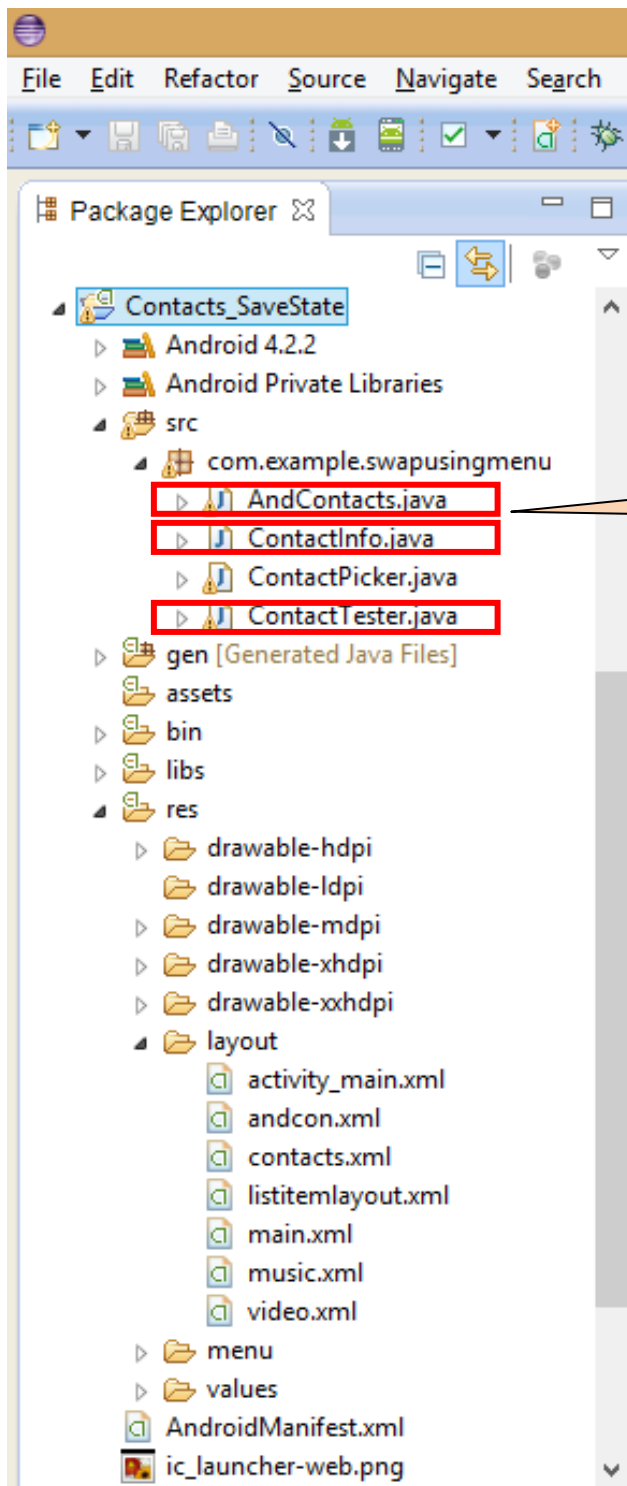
File Edit Refactor Source Navigate Search

Package Explorer

Contacts_SaveState
Android 4.2.2
Android Private Libraries
src
com.example.swapusingmenu
AndContacts.java
ContactInfo.java
ContactPicker.java
ContactTester.java
gen [Generated Java Files]
assets
bin
libs
res
drawable-hdpi
drawable-ldpi
drawable-mdpi
drawable-xhdpi
drawable-xxhdpi
layout
activity_main.xml
andcon.xml
contacts.xml
listitemlayout.xml
main.xml
music.xml
video.xml
menu
values
AndroidManifest.xml
ic_launcher-web.png